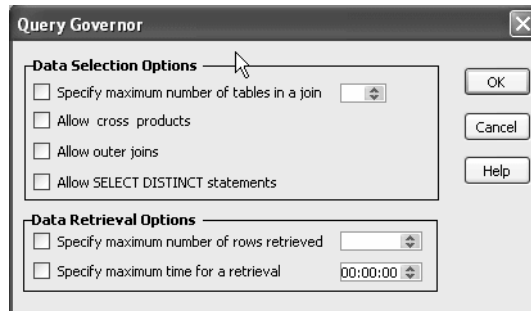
Query Governor

Data Selection Options

Specify maximum number of tables in a join

Allow cross products

Allow outer joins

Allow SELECT DISTINCT statements

Data Retrieval Options

Specify maximum number of rows retrieved

Specify maximum time for a retrieval

00:00:00

OK

Cancel

Help